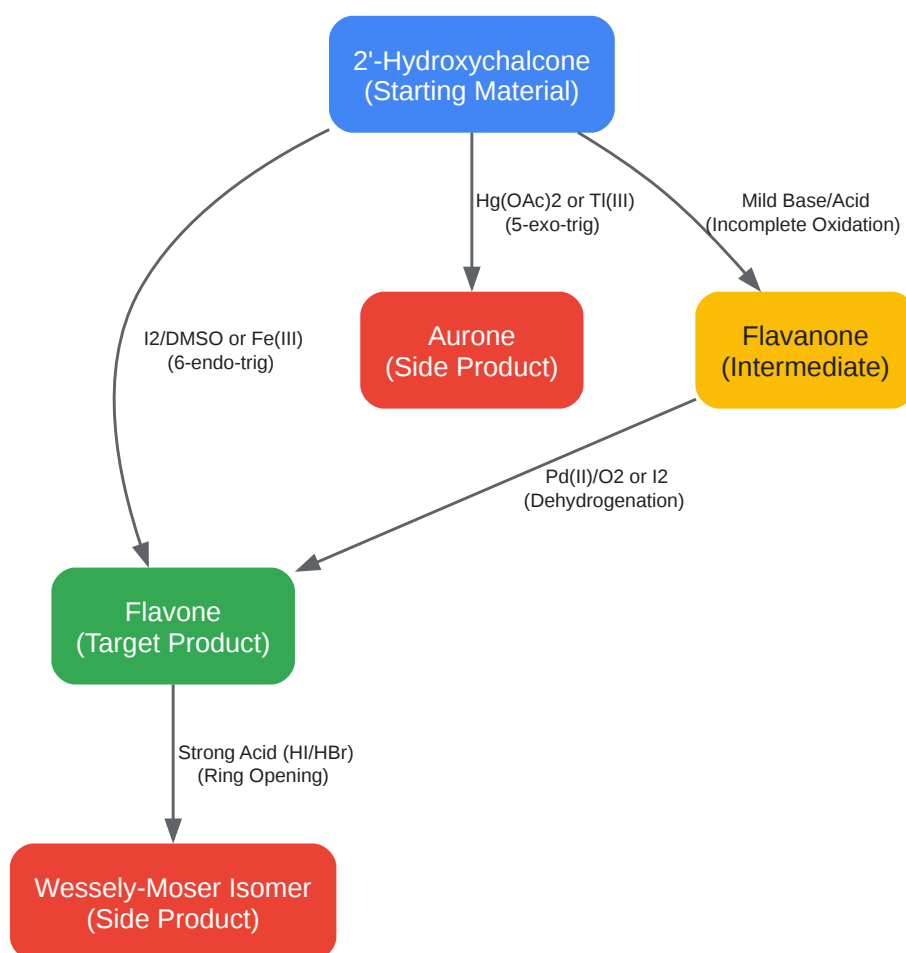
2'-Hydroxychalcone
(Starting Material)

I2/DMSO or Fe(III)
(6-endo-trig)

Hg(OAc)2 or Tl(III)
(5-exo-trig)

Mild Base/Acid
(Incomplete Oxidation)

Aurone
(Side Product)

Flavanone
(Intermediate)

Pd(II)/O2 or I2
(Dehydrogenation)

Flavone
(Target Product)

Strong Acid (HI/HBr)
(Ring Opening)

Wessely-Moser Isomer
(Side Product)